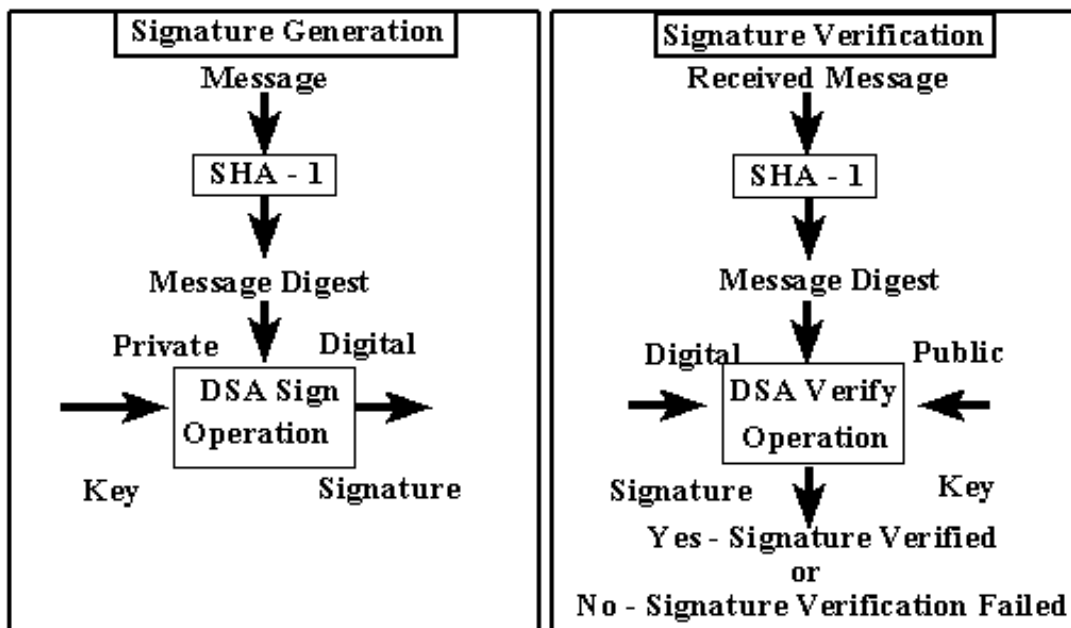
Signature Generation

Message

SHA - 1

Message Digest

Private

Digital

DSA Sign Operation

Key

Signature

Signature Verification

Received Message

SHA - 1

Message Digest

Digital

Public

DSA Verify Operation

Signature

Key

Yes - Signature Verified
or
No - Signature Verification Failed